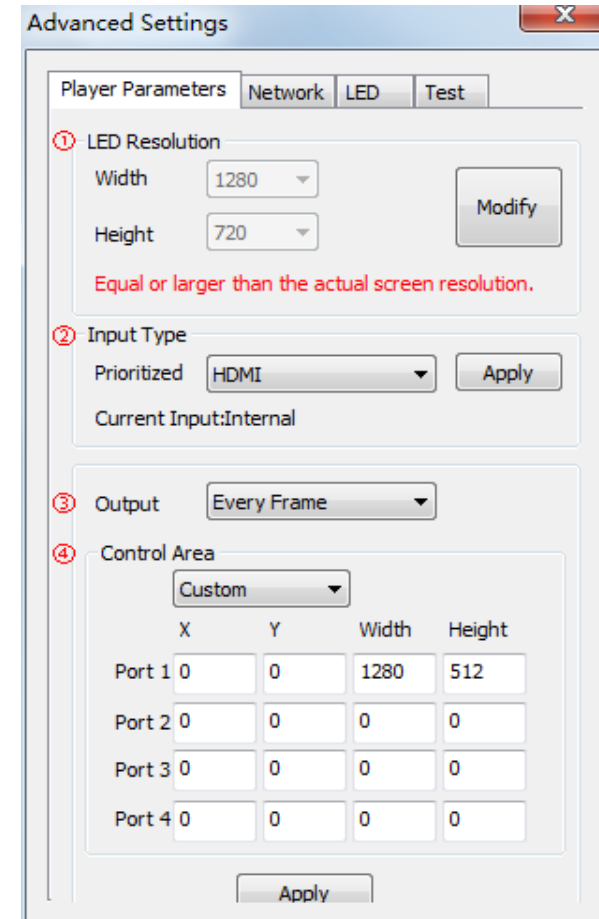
Advanced Settings

Player Parameters | Network | LED | Test

① LED Resolution

Width 1280

Height 720

Modify

Equal or larger than the actual screen resolution.

② Input Type

Prioritized HDMI

Apply

Current Input:Internal

③ Output Every Frame

④ Control Area

Custom

|  | X | Y | Width | Height |
|---|---|---|---|---|
| Port 1 | 0 | 0 | 1280 | 512 |
| Port 2 | 0 | 0 | 0 | 0 |
| Port 3 | 0 | 0 | 0 | 0 |
| Port 4 | 0 | 0 | 0 | 0 |

Apply